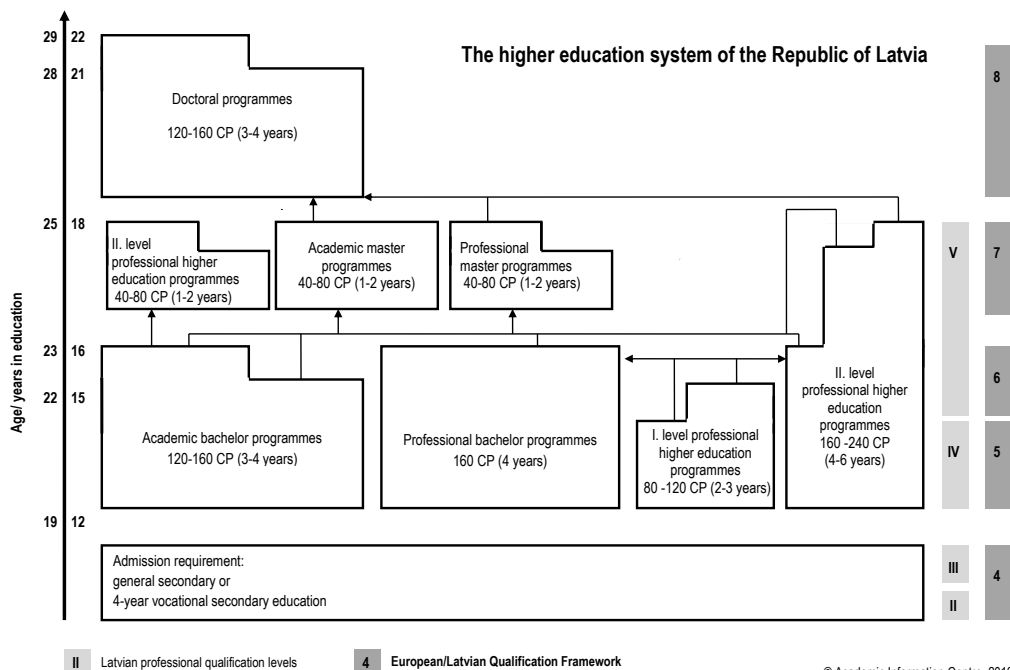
The higher education system of the Republic of Latvia

Age/ years in education

29 22
28 21
25 18
23 16
22 15
19 12

Doctoral programmes
120-160 CP (3-4 years)

II. level professional higher education programmes
40-80 CP (1-2 years)

Academic master programmes
40-80 CP (1-2 years)

Professional master programmes
40-80 CP (1-2 years)

Academic bachelor programmes
120-160 CP (3-4 years)

Professional bachelor programmes
160 CP (4 years)

I. level professional higher education programmes
80 -120 CP (2-3 years)

II. level professional higher education programmes
160 -240 CP
(4-6 years)

Admission requirement:
general secondary or
4-year vocational secondary education

8
V 7
6
IV 5
III 4
II

II Latvian professional qualification levels
4 European/Latvian Qualification Framework

© Academic Information Centre, 201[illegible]